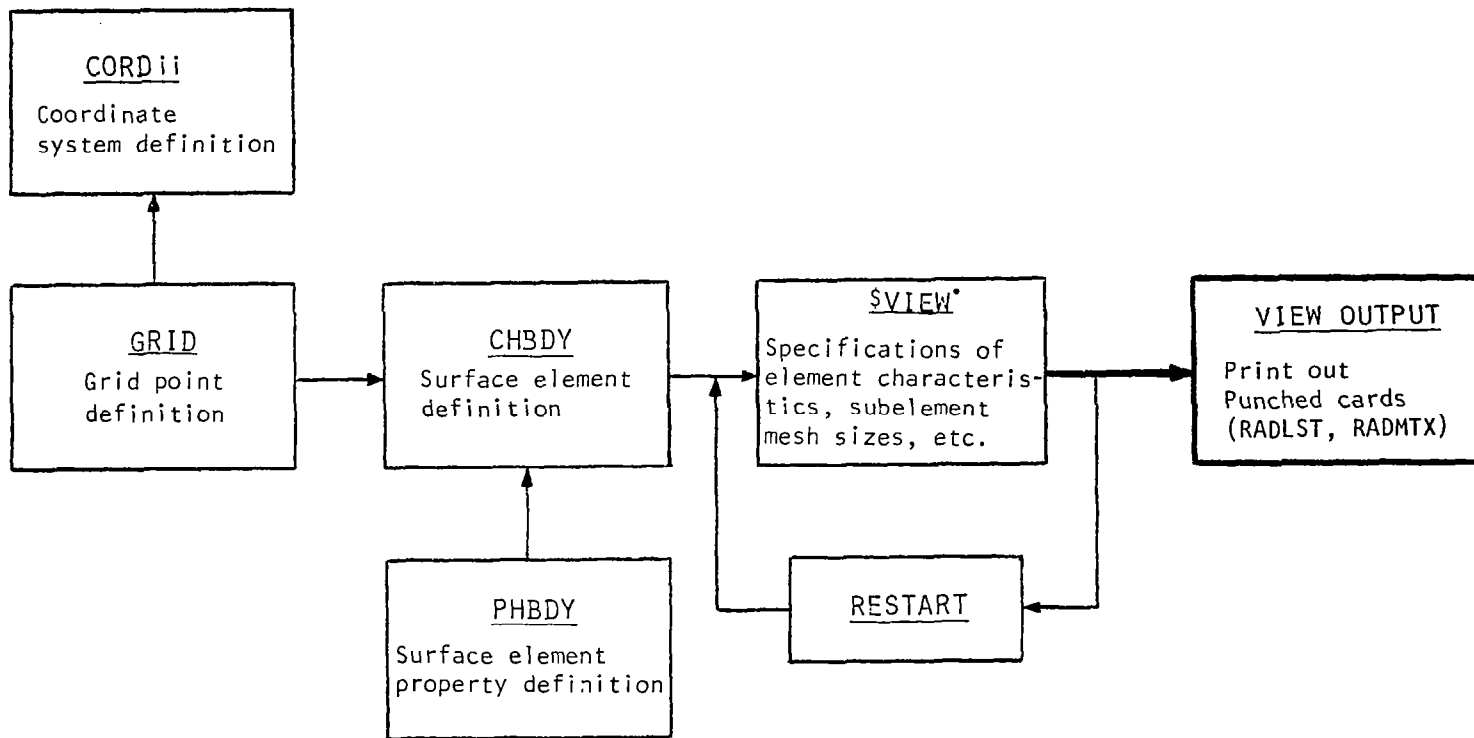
CORDii
Coordinate system definition

GRID
Grid point definition

CHBDY
Surface element definition

PHBDY
Surface element property definition

$VIEW*
Specifications of element characteristics, subelement mesh sizes, etc.

RESTART

VIEW OUTPUT
Print out
Punched cards
(RADLST, RADMTX)